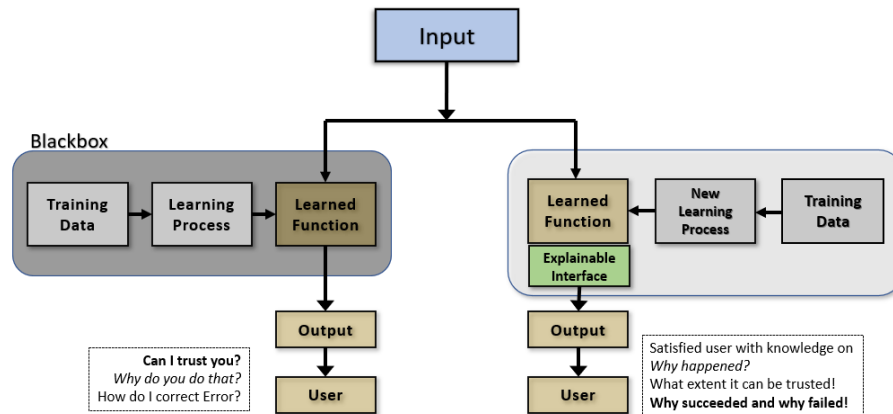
Input

Blackbox

Training Data

Learning Process

Learned Function

Output

User

**Can I trust you?**
*Why do you do that?*
How do I correct Error?

Learned Function

New Learning Process

Training Data

Explainable Interface

Output

User

Satisfied user with knowledge on
*Why happened?*
What extent it can be trusted!
**Why succeeded and why failed!**